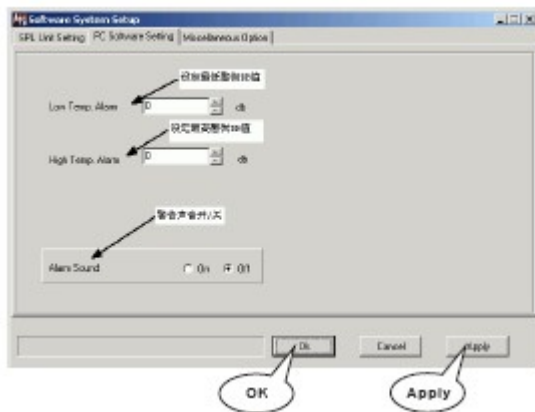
Software System Setup

SPL Limit Setting | PC Software Setting | Miscellaneous Option

设定最低警告值

Low Temp. Alarm 0 db

设定最高警告值

High Temp. Alarm 0 db

警告声音开/关

Alarm Sound On Off

Ok Cancel Apply

OK

Apply